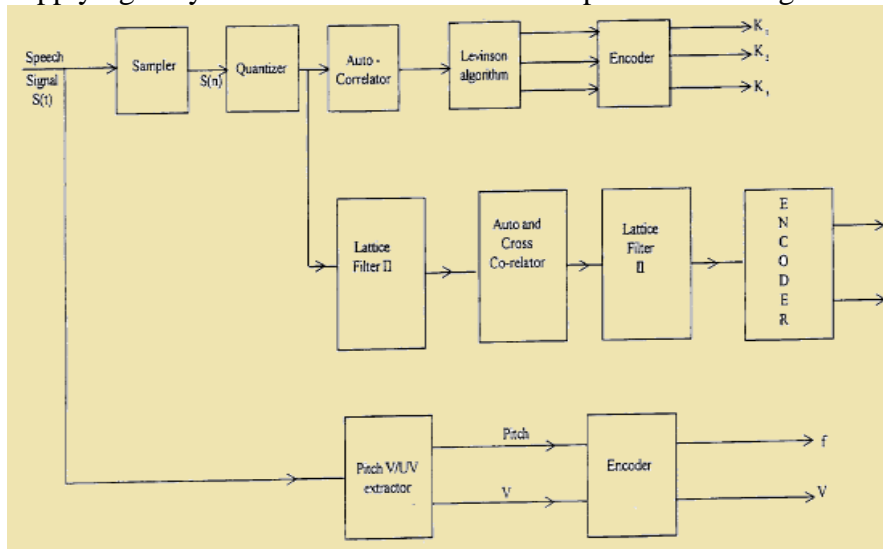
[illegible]

Speech Signal S(t)

Sampler

S(n)

Quantizer

Auto - Correlator

Levinson algorithm

Encoder

K₁

K₂

K₃

Lattice Filter II

Auto and Cross Co-relator

Lattice Filter II

E N C O D E R

Pitch V/UV extractor

Pitch

V

Encoder

f

V